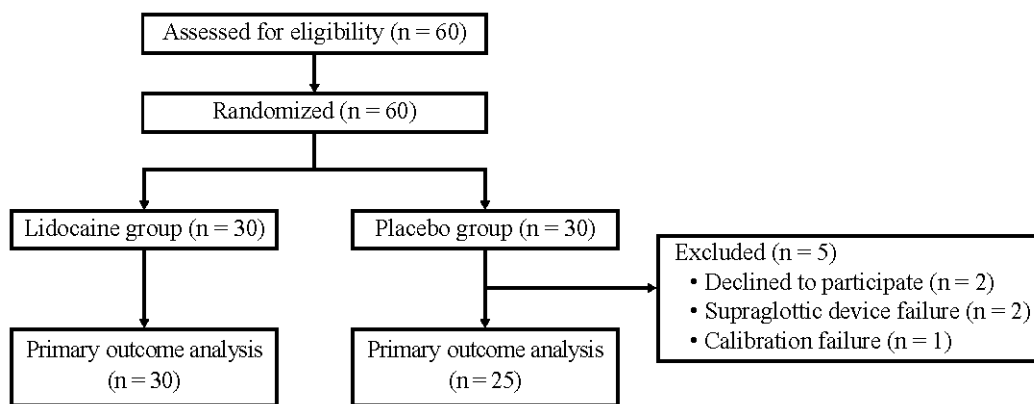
Assessed for eligibility (n = 60)

Randomized (n = 60)

Lidocaine group (n = 30)

Placebo group (n = 30)

Excluded (n = 5)
• Declined to participate (n = 2)
• Supraglottic device failure (n = 2)
• Calibration failure (n = 1)

Primary outcome analysis (n = 30)

Primary outcome analysis (n = 25)